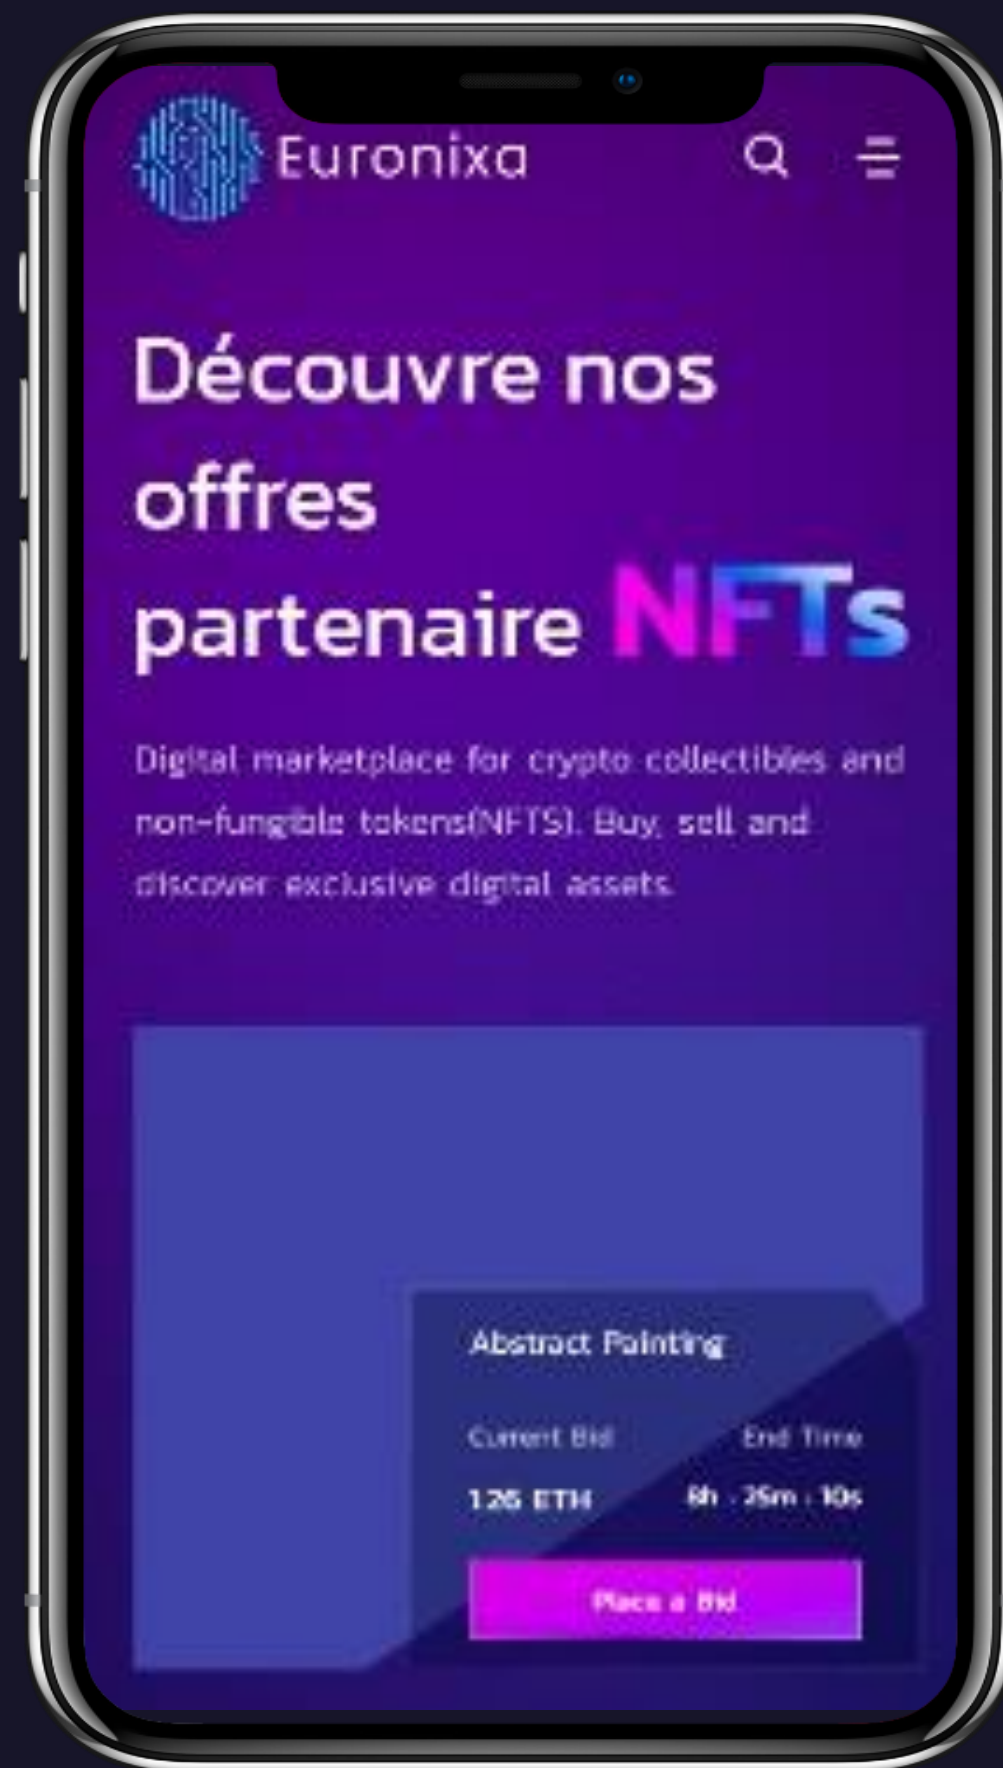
Euronixa

Découvre nos offres partenaire NFTs

Digital marketplace for crypto collectibles and non-fungible tokens(NFTS). Buy, sell and discover exclusive digital assets.

Abstract Painting

Current Bid

End Time

126 ETH

8h : 25m : 10s

Place a Bid